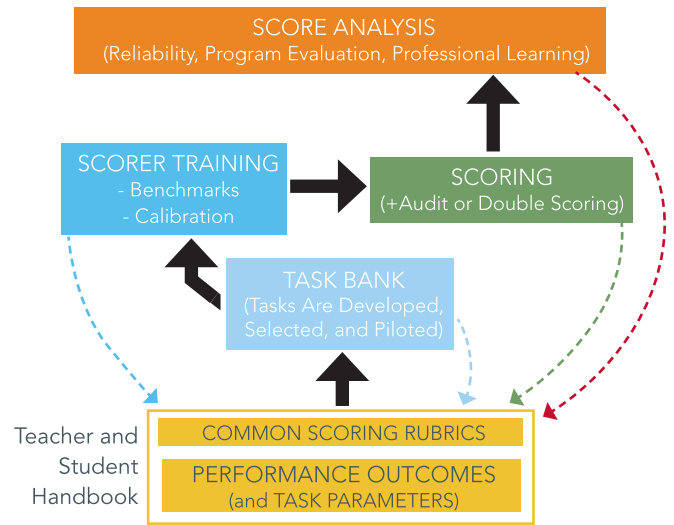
SCORE ANALYSIS
(Reliability, Program Evaluation, Professional Learning)

SCORER TRAINING
- Benchmarks
- Calibration

SCORING
(+Audit or Double Scoring)

TASK BANK
(Tasks Are Developed, Selected, and Piloted)

Teacher and Student Handbook

COMMON SCORING RUBRICS

PERFORMANCE OUTCOMES
(and TASK PARAMETERS)